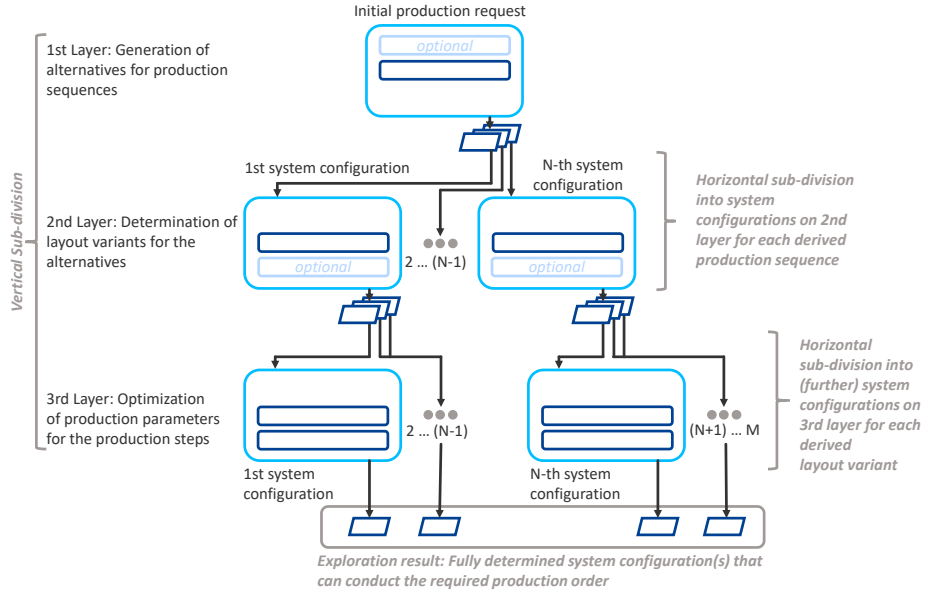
Initial production request

optional

1st Layer: Generation of alternatives for production sequences

Vertical Sub-division

1st system configuration

N-th system configuration

Horizontal sub-division into system configurations on 2nd layer for each derived production sequence

2nd Layer: Determination of layout variants for the alternatives

optional

2 … (N-1)

optional

3rd Layer: Optimization of production parameters for the production steps

2 … (N-1)

(N+1) … M

Horizontal sub-division into (further) system configurations on 3rd layer for each derived layout variant

1st system configuration

N-th system configuration

Exploration result: Fully determined system configuration(s) that can conduct the required production order